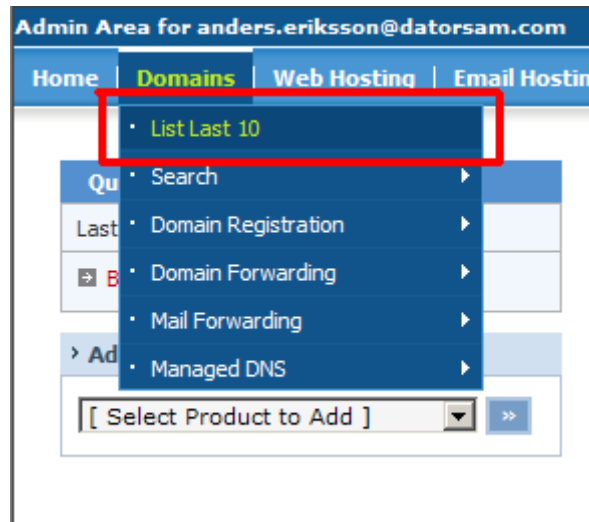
Admin Area for anders.eriksson@datorsam.com

Home | Domains | Web Hosting | Email Hostin

List Last 10
Search
Domain Registration
Domain Forwarding
Mail Forwarding
Managed DNS

Qu
Last
B
Ad

[ Select Product to Add ]
»